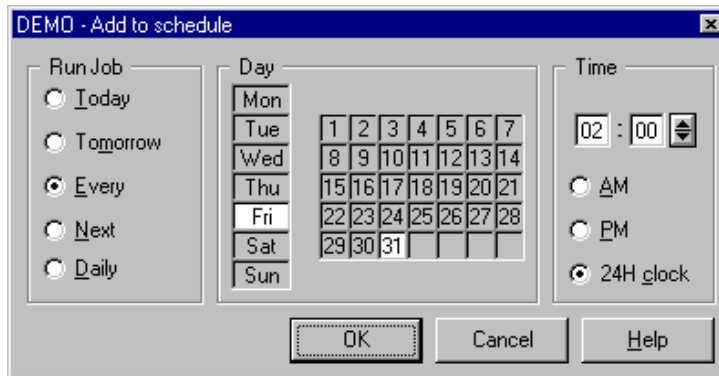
DEMO - Add to schedule

Run Job
Today
Tomorrow
Every
Next
Daily

Day
Mon
Tue
Wed
Thu
Fri
Sat
Sun

| | | | | | | |
|---|---|---|---|---|---|---|
| 1 | 2 | 3 | 4 | 5 | 6 | 7 |
| 8 | 9 | 10 | 11 | 12 | 13 | 14 |
| 15 | 16 | 17 | 18 | 19 | 20 | 21 |
| 22 | 23 | 24 | 25 | 26 | 27 | 28 |
| 29 | 30 | 31 | | | | |

Time
02 : 00
AM
PM
24H clock

OK
Cancel
Help